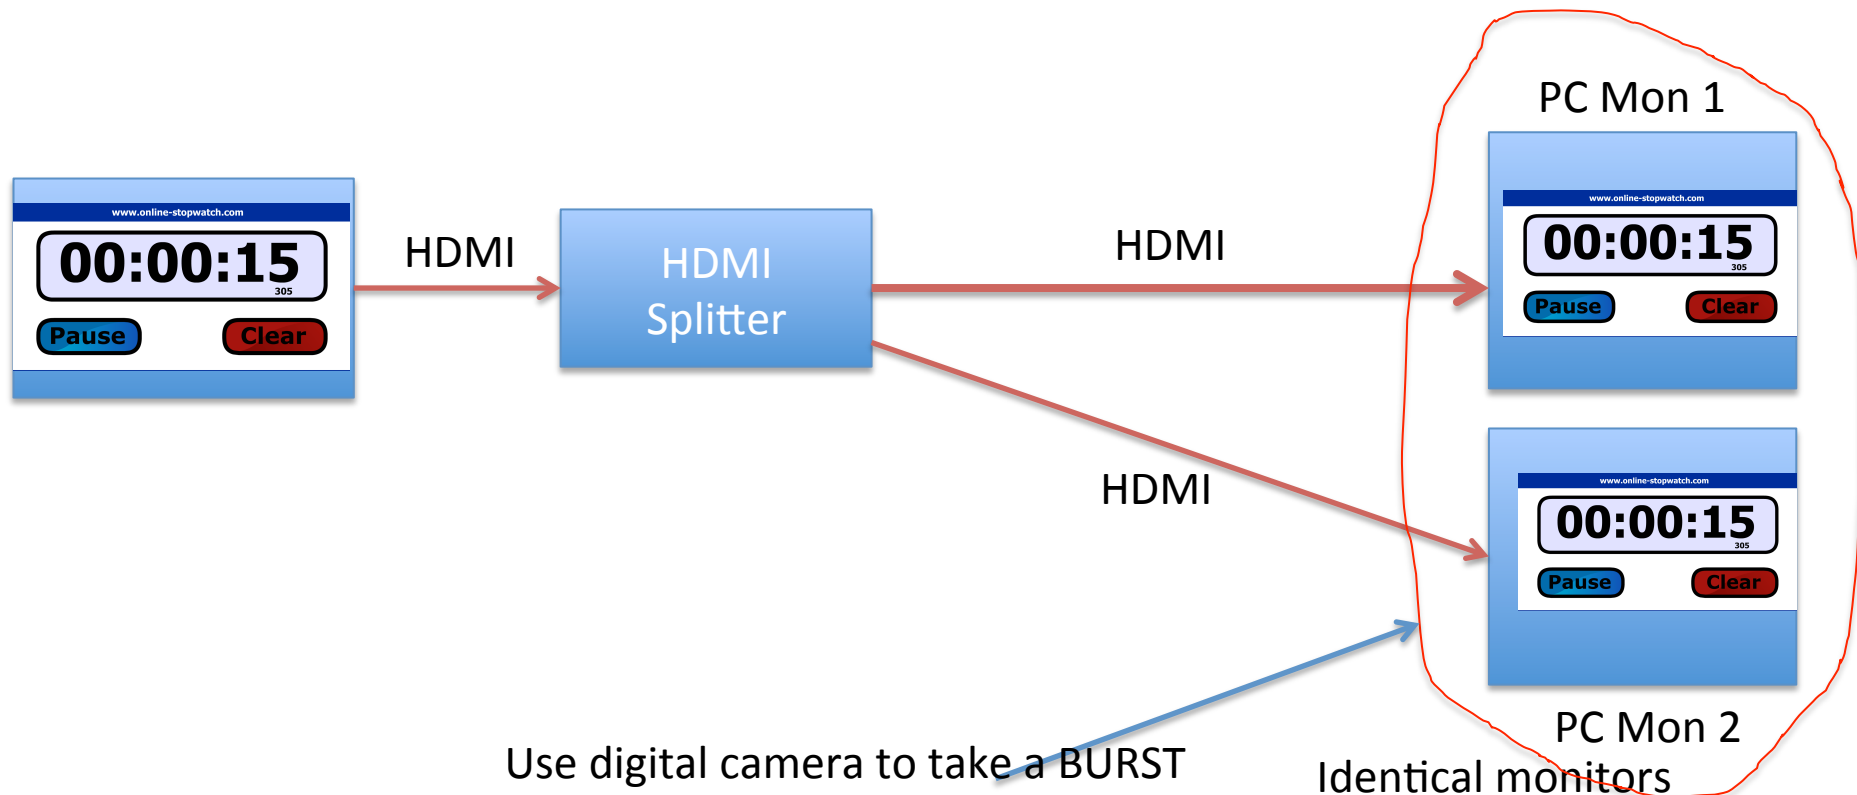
www.online-stopwatch.com
00:00:15
305
Pause
Clear

HDMI

HDMI
Splitter

HDMI

PC Mon 1

www.online-stopwatch.com
00:00:15
305
Pause
Clear

HDMI

www.online-stopwatch.com
00:00:15
305
Pause
Clear

PC Mon 2

Use digital camera to take a BURST

Identical monitors